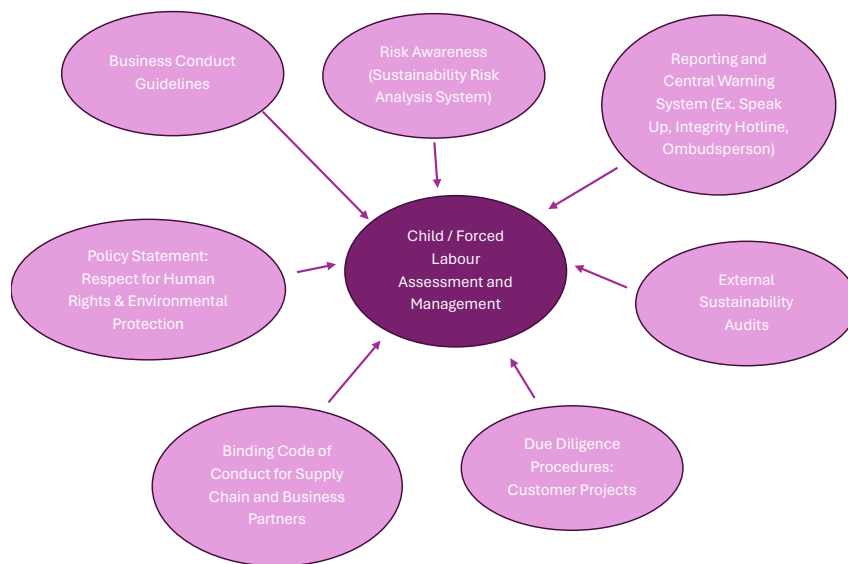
Business Conduct Guidelines

Risk Awareness (Sustainability Risk Analysis System)

Reporting and Central Warning System (Ex. Speak Up, Integrity Hotline, Ombudsperson)

Policy Statement: Respect for Human Rights & Environmental Protection

Child / Forced Labour Assessment and Management

External Sustainability Audits

Binding Code of Conduct for Supply Chain and Business Partners

Due Diligence Procedures: Customer Projects